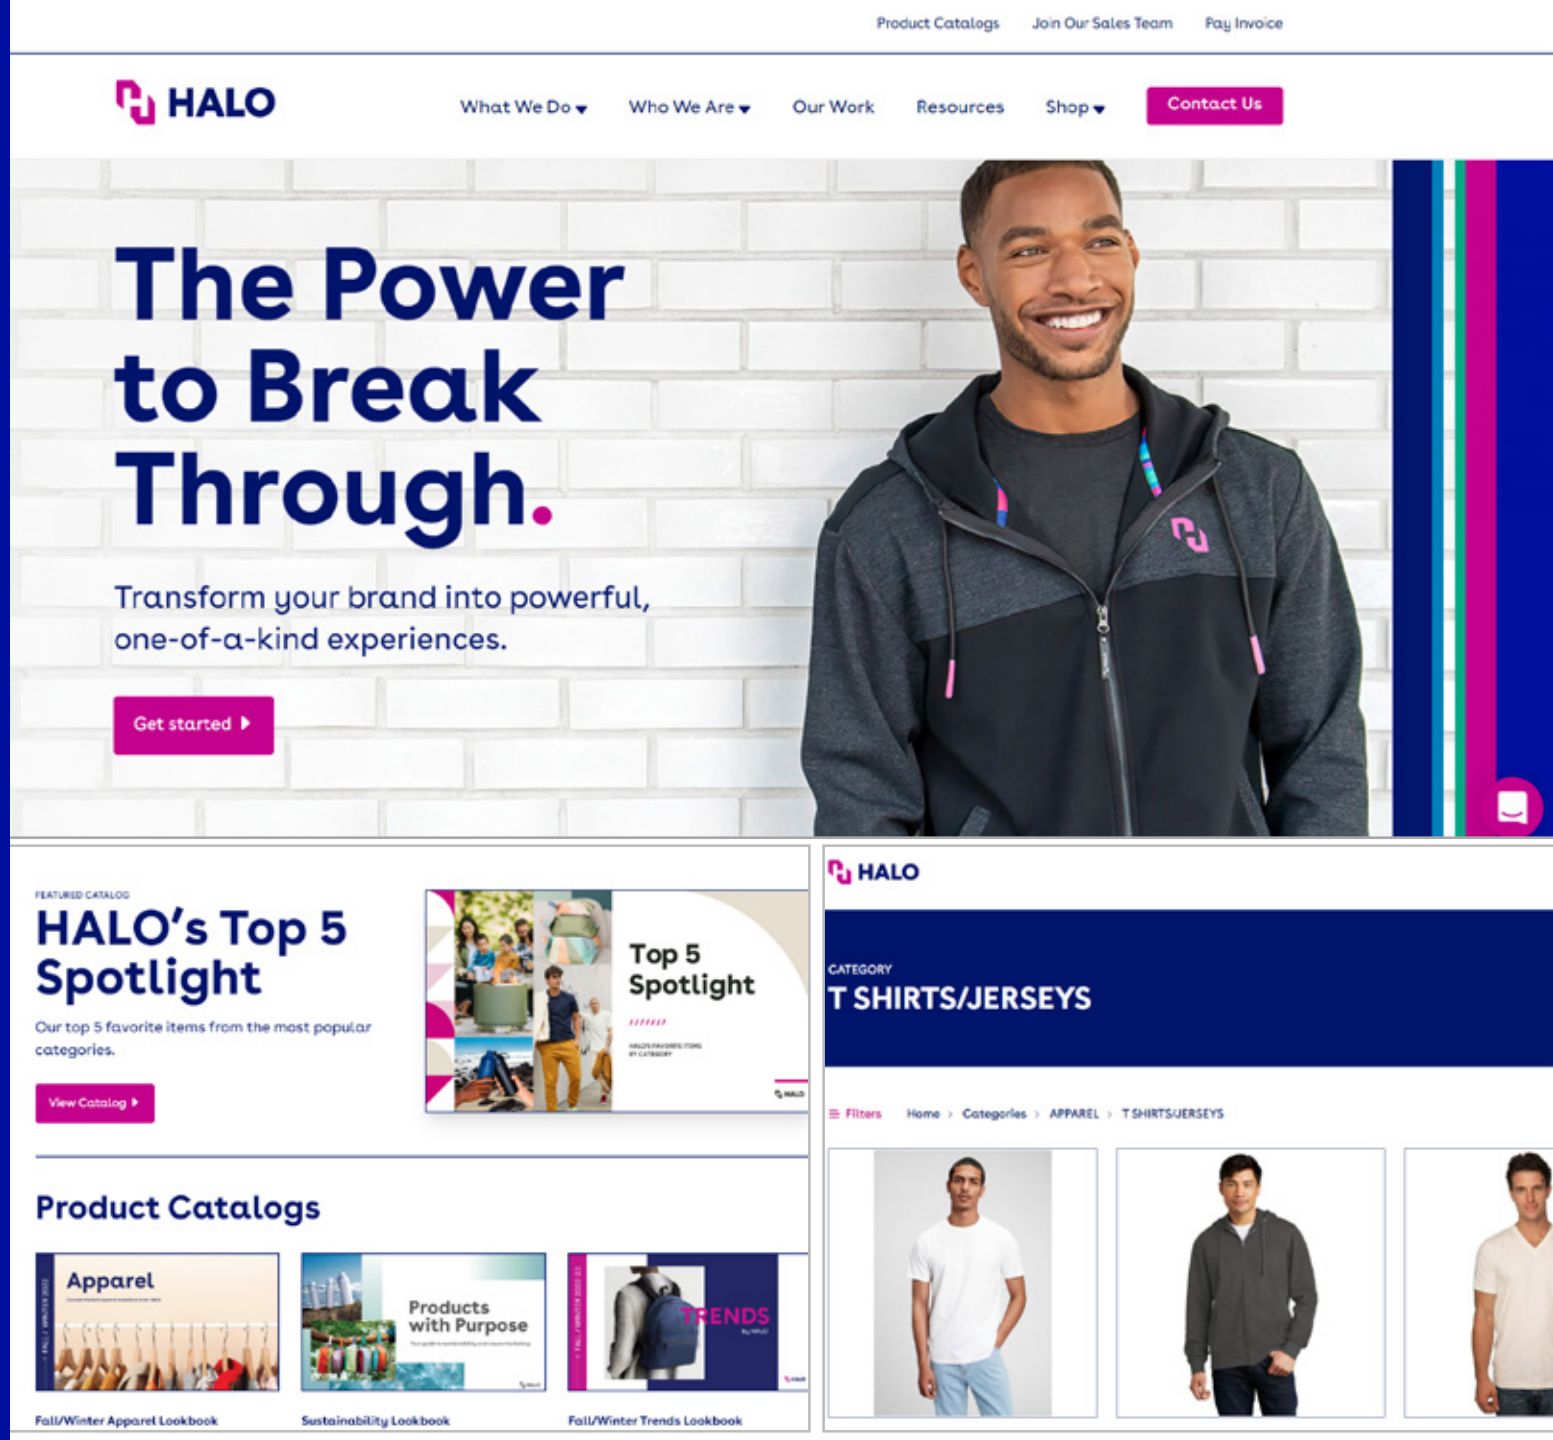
Product Catalogs Join Our Sales Team Pay Invoice

HALO

What We Do What We Are Our Work Resources Shop Contact Us

The Power to Break Through.

Transform your brand into powerful, one-of-a-kind experiences.

Get started

FEATURED CATALOG

HALO's Top 5 Spotlight

Our top 5 favorite items from the most popular categories.

View Catalog

Top 5 Spotlight

Product Catalogs

Apparel

Products with Purpose

TRENDS

Fall/Winter Apparel Lookbook

Sustainability Lookbook

Fall/Winter Trends Lookbook

HALO

CATEGORY

T SHIRTS/JERSEYS

Filters Home > Categories > APPAREL > T SHIRTS/JERSEYS